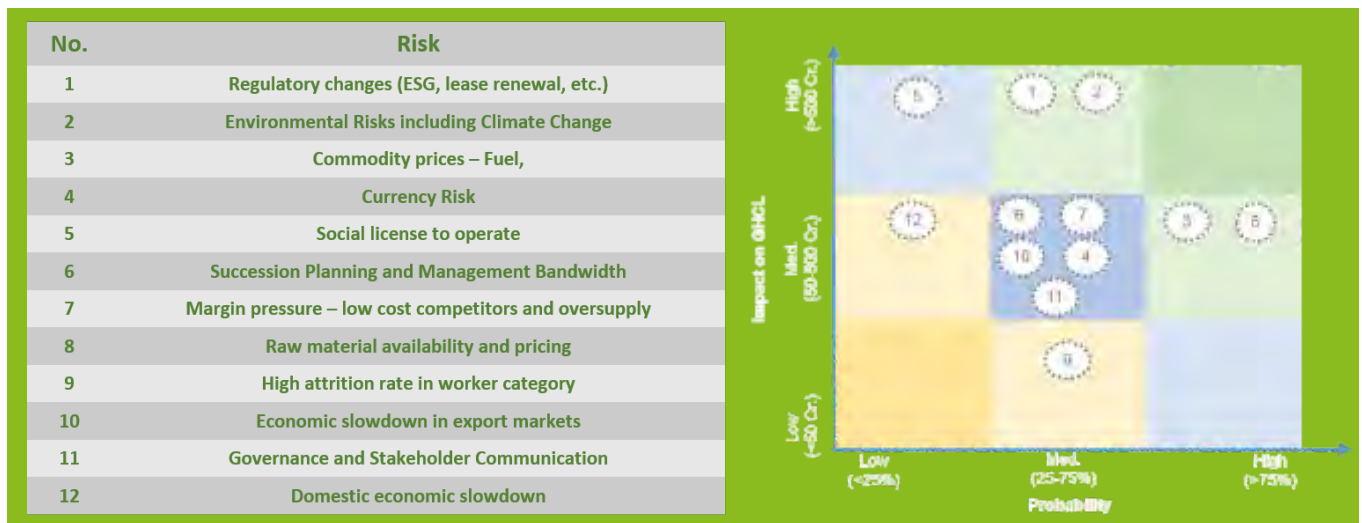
| No. | Risk |
|---|---|
| 1 | Regulatory changes (ESG, lease renewal, etc.) |
| 2 | Environmental Risks including Climate Change |
| 3 | Commodity prices – Fuel, |
| 4 | Currency Risk |
| 5 | Social license to operate |
| 6 | Succession Planning and Management Bandwidth |
| 7 | Margin pressure – low cost competitors and oversupply |
| 8 | Raw material availability and pricing |
| 9 | High attrition rate in worker category |
| 10 | Economic slowdown in export markets |
| 11 | Governance and Stakeholder Communication |
| 12 | Domestic economic slowdown |

High (>500 Cr.)
5
1
2
Impact on GHCL
Med. (50-500 Cr.)
12
6
7
3
8
10
4
11
Low (<50 Cr.)
9
Low (<25%)
Med. (25-75%)
High (>75%)
Probability